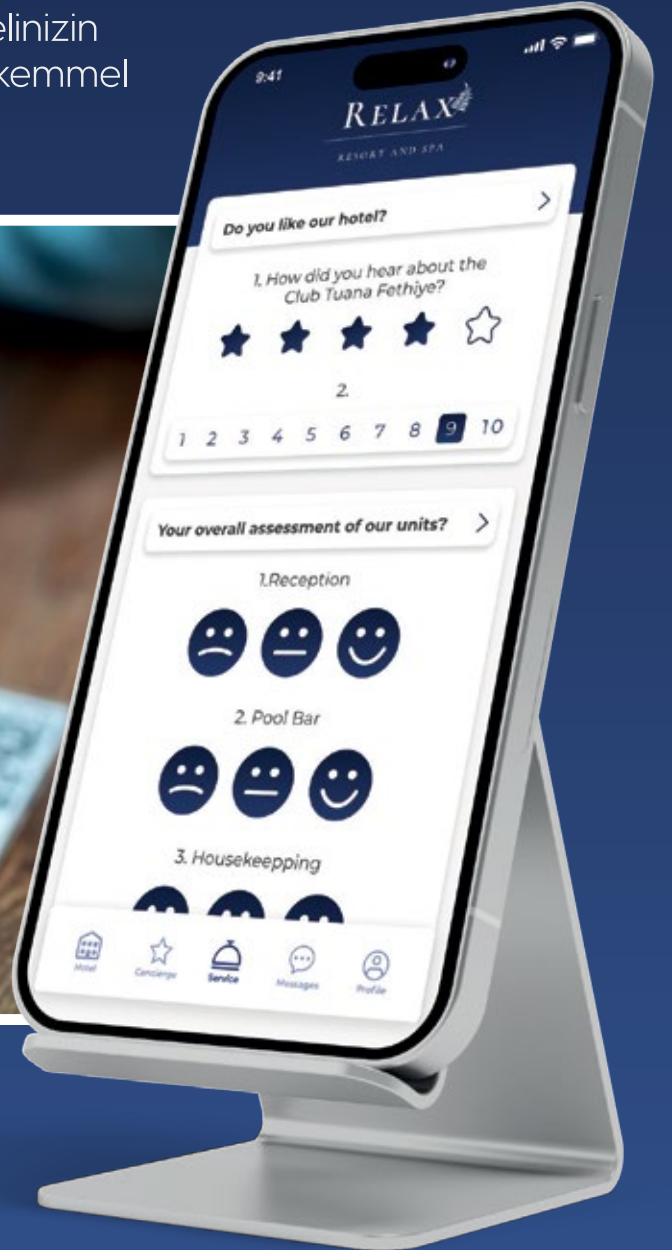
elinizin
kemmel

9:41

RELAX

RESORT AND SPA

Do you like our hotel?

1. How did you hear about the Club Tuana Fethiye?

2.

1 2 3 4 5 6 7 8 9 10

Your overall assessment of our units?

1.Reception

2. Pool Bar

3. Housekeepping

Hotel Concierge Service Messages Profile